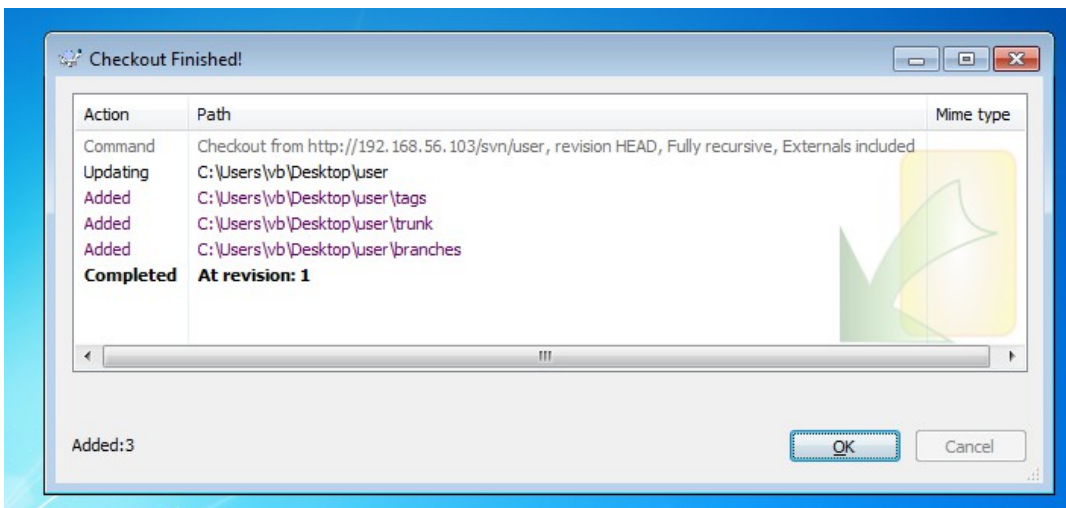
Checkout Finished!

| Action | Path | Mime type |
|---|---|---|
| Command | Checkout from http://192.168.56.103/svn/user, revision HEAD, Fully recursive, Externals included | |
| Updating | C:\Users\vb\Desktop\user | |
| Added | C:\Users\vb\Desktop\user\tags | |
| Added | C:\Users\vb\Desktop\user\trunk | |
| Added | C:\Users\vb\Desktop\user\branches | |
| **Completed** | **At revision: 1** | |

Added:3

OK

Cancel